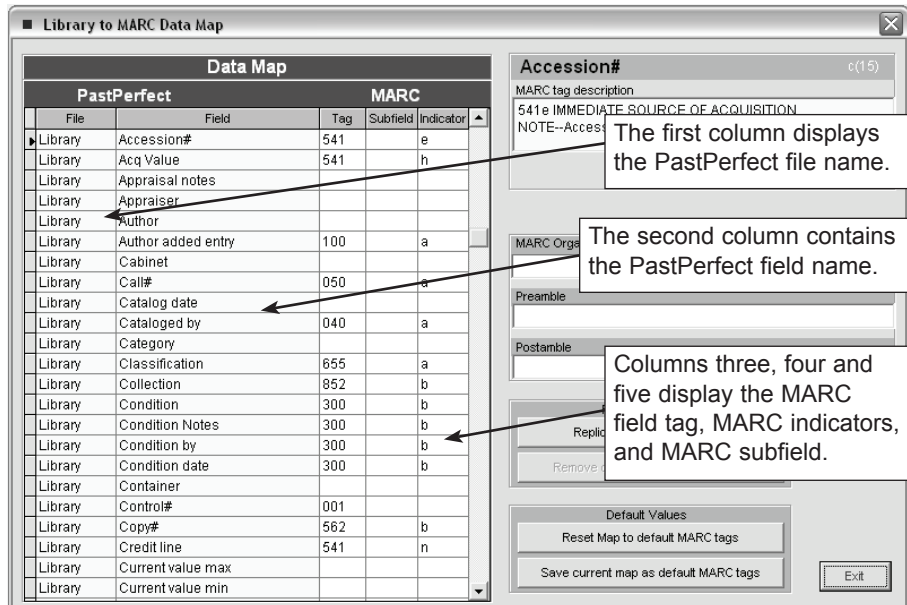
Library to MARC Data Map

Data Map

PastPerfect

MARC

| File | Field | Tag | Subfield | Indicator |
|---|---|---|---|---|
| Library | Accession# | 541 | | e |
| Library | Acq Value | 541 | | h |
| Library | Appraisal notes | | | |
| Library | Appraiser | | | |
| Library | Author | | | |
| Library | Author added entry | 100 | | a |
| Library | Cabinet | | | |
| Library | Call# | 050 | | a |
| Library | Catalog date | | | |
| Library | Cataloged by | 040 | | a |
| Library | Category | | | |
| Library | Classification | 655 | | a |
| Library | Collection | 852 | | b |
| Library | Condition | 300 | | b |
| Library | Condition Notes | 300 | | b |
| Library | Condition by | 300 | | b |
| Library | Condition date | 300 | | b |
| Library | Container | | | |
| Library | Control# | 001 | | |
| Library | Copy# | 562 | | b |
| Library | Credit line | 541 | | n |
| Library | Current value max | | | |
| Library | Current value min | | | |

Accession#

c(15)

MARC tag description

541e IMMEDIATE SOURCE OF ACQUISITION NOTE--Access

The first column displays the PastPerfect file name.

MARC Orga

The second column contains the PastPerfect field name.

Preamble

Postamble

Columns three, four and five display the MARC field tag, MARC indicators, and MARC subfield.

Replic

Remove

Default Values

Reset Map to default MARC tags

Save current map as default MARC tags

Exit